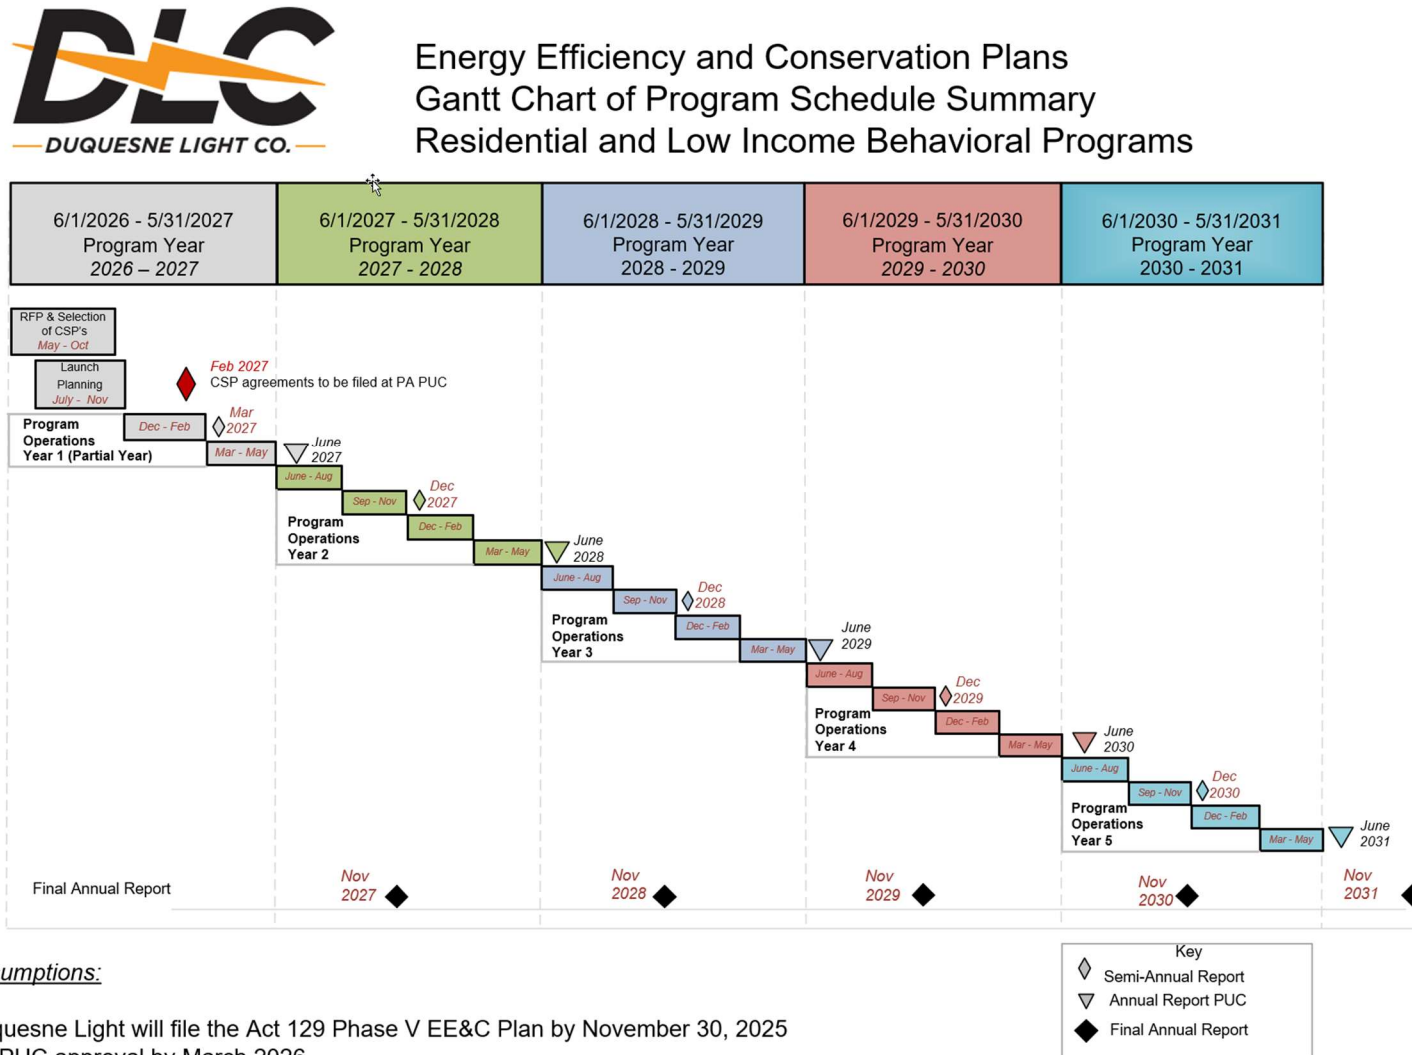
DLC
DUQUESNE LIGHT CO.

Energy Efficiency and Conservation Plans
Gantt Chart of Program Schedule Summary
Residential and Low Income Behavioral Programs

| 6/1/2026 - 5/31/2027 Program Year 2026 – 2027 | 6/1/2027 - 5/31/2028 Program Year 2027 - 2028 | 6/1/2028 - 5/31/2029 Program Year 2028 - 2029 | 6/1/2029 - 5/31/2030 Program Year 2029 - 2030 | 6/1/2030 - 5/31/2031 Program Year 2030 - 2031 |
|---|---|---|---|---|

RFP & Selection of CSP's May - Oct

Launch Planning July - Nov

Feb 2027 CSP agreements to be filed at PA PUC

Program Operations Year 1 (Partial Year)
Dec - Feb
Mar 2027
Mar - May
June 2027

June - Aug
Sep - Nov
Dec 2027
Dec - Feb
Program Operations Year 2
Mar - May
June 2028

June - Aug
Sep - Nov
Dec 2028
Dec - Feb
Program Operations Year 3
Mar - May
June 2029

June - Aug
Sep - Nov
Dec 2029
Dec - Feb
Program Operations Year 4
Mar - May
June 2030

June - Aug
Sep - Nov
Dec 2030
Dec - Feb
Program Operations Year 5
Mar - May
June 2031

Final Annual Report
Nov 2027
Nov 2028
Nov 2029
Nov 2030
Nov 2031

Key
Semi-Annual Report
Annual Report PUC
Final Annual Report

umptions:

quesne Light will file the Act 129 Phase V EE&C Plan by November 30, 2025
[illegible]